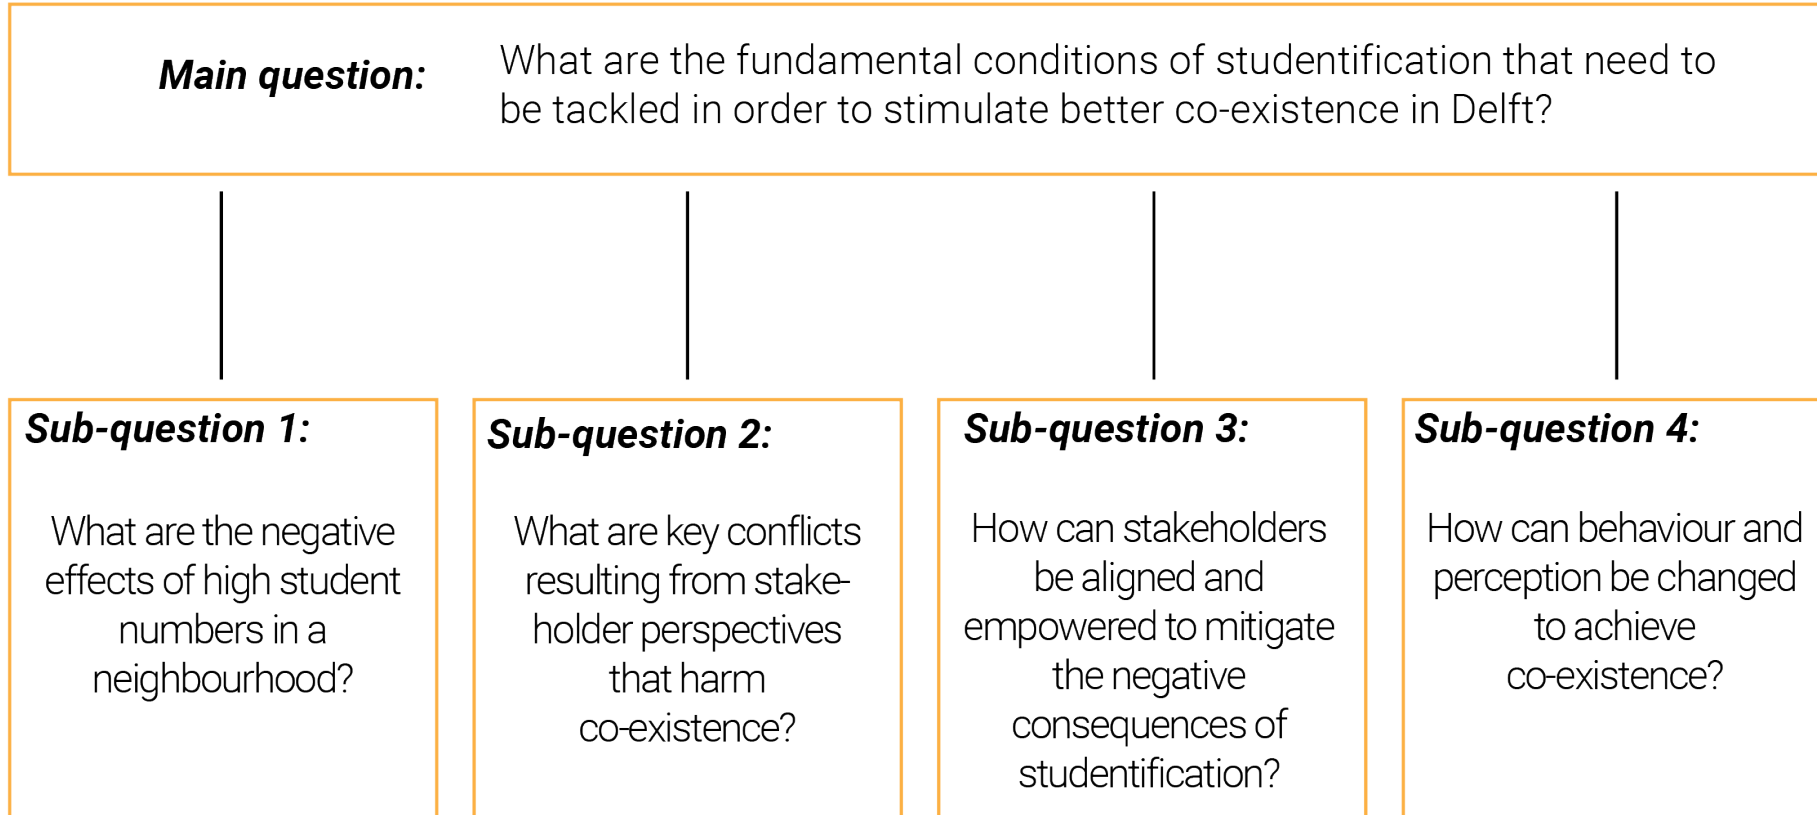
**Main question:** What are the fundamental conditions of studentification that need to be tackled in order to stimulate better co-existence in Delft?

**Sub-question 1:**

What are the negative effects of high student numbers in a neighbourhood?

**Sub-question 2:**

What are key conflicts resulting from stakeholder perspectives that harm co-existence?

**Sub-question 3:**

How can stakeholders be aligned and empowered to mitigate the negative consequences of studentification?

**Sub-question 4:**

How can behaviour and perception be changed to achieve co-existence?